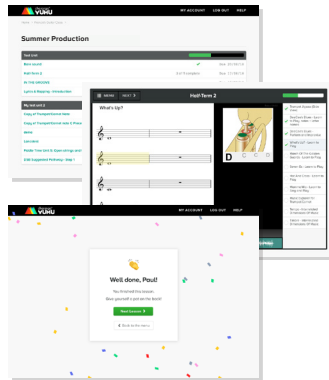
VUHU
MY ACCOUNT LOG OUT HELP
Summer Production
Band sound
Half Term 2
IN THE GROOVE
Lyrics & Rhyming - Friends Inter
MENU NEXT
Half Term 2
What's Up?
D C C
VUHU
MY ACCOUNT LOG OUT HELP
Well done, Paul!
You finished this lesson.
Give yourself a pat on the back!
Next Lesson
Back to lessons